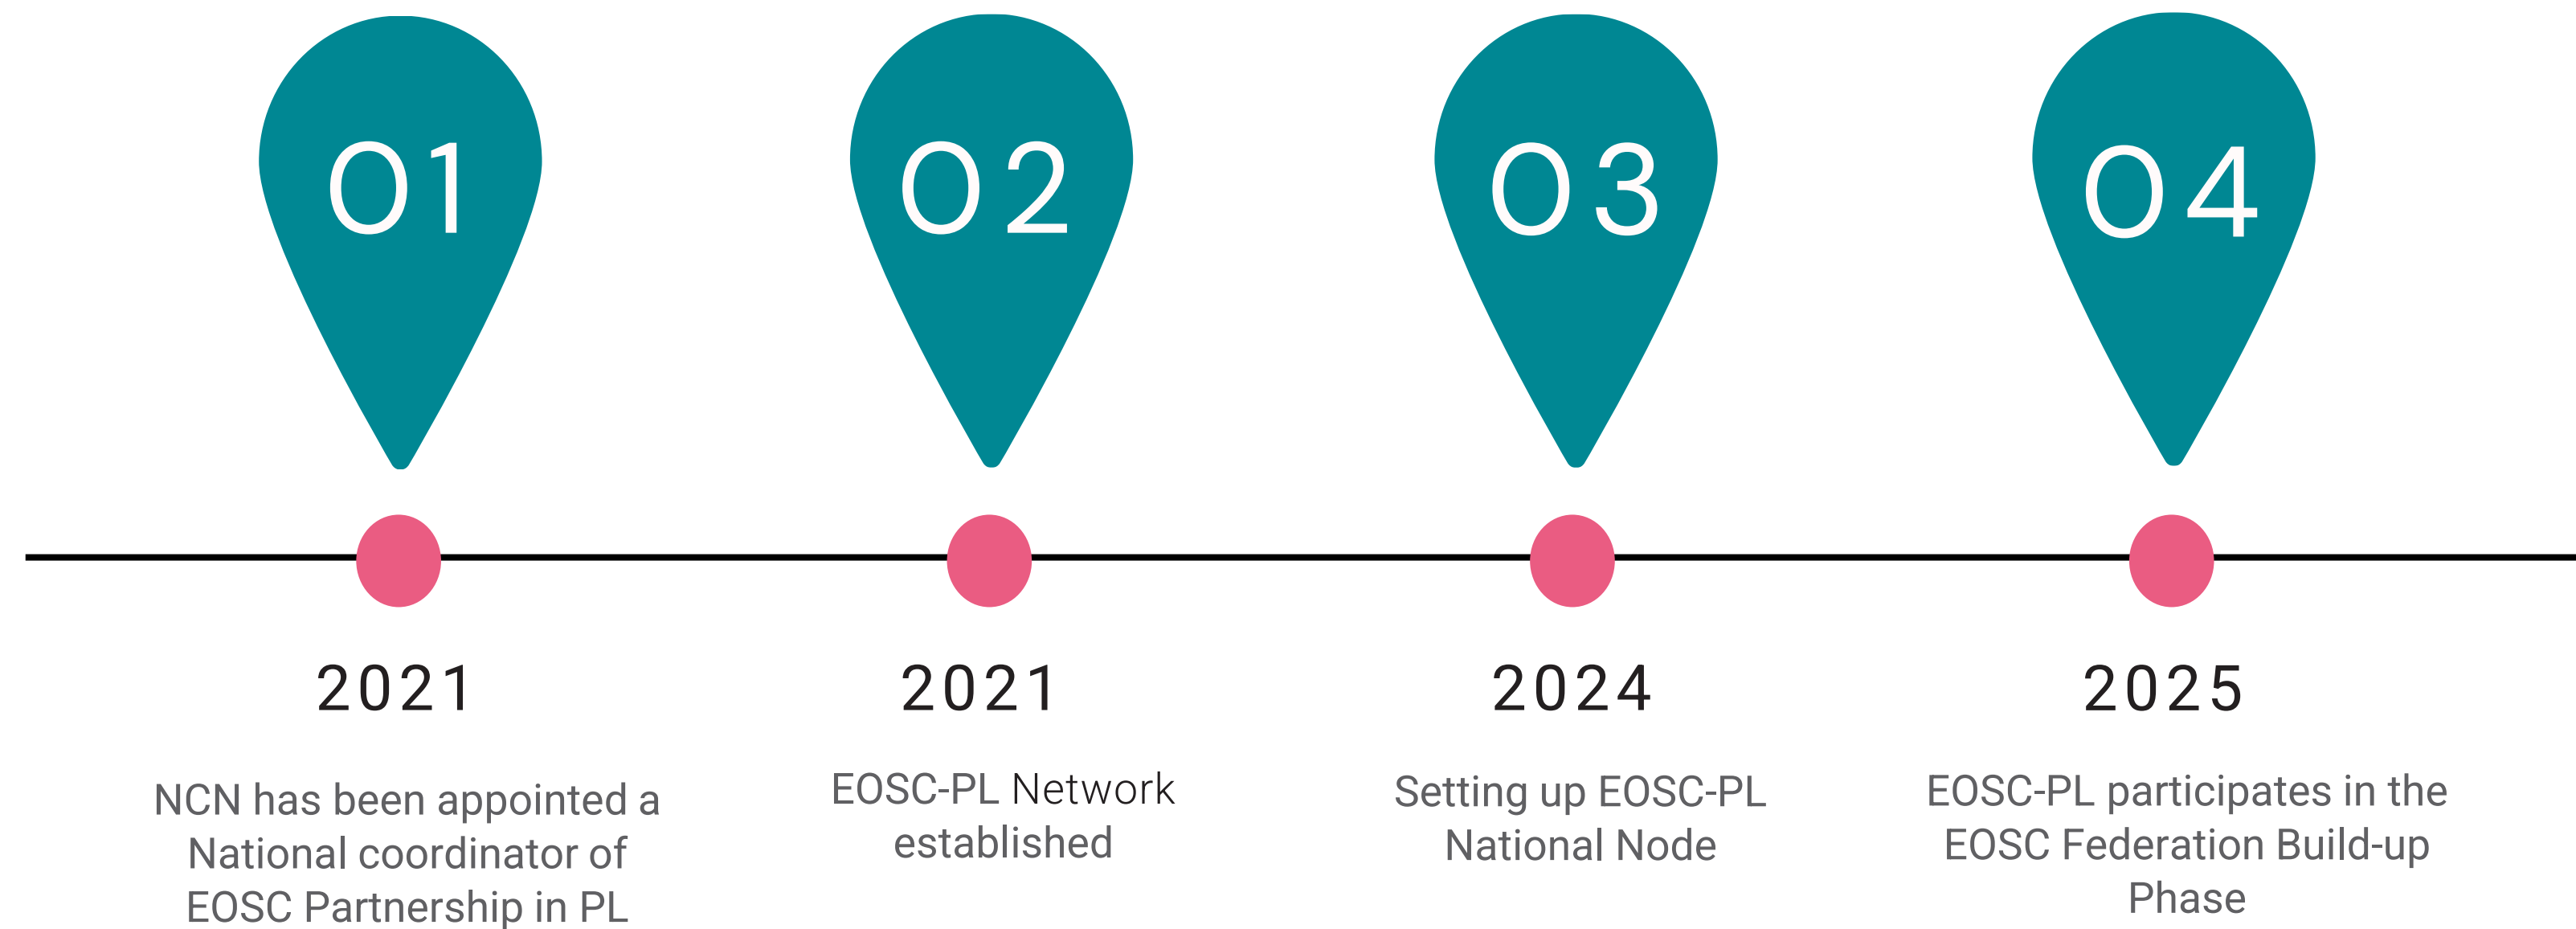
01

02

03

04

2021

NCN has been appointed a National coordinator of EOSC Partnership in PL

2021

EOSC-PL Network established

2024

Setting up EOSC-PL National Node

2025

EOSC-PL participates in the EOSC Federation Build-up Phase